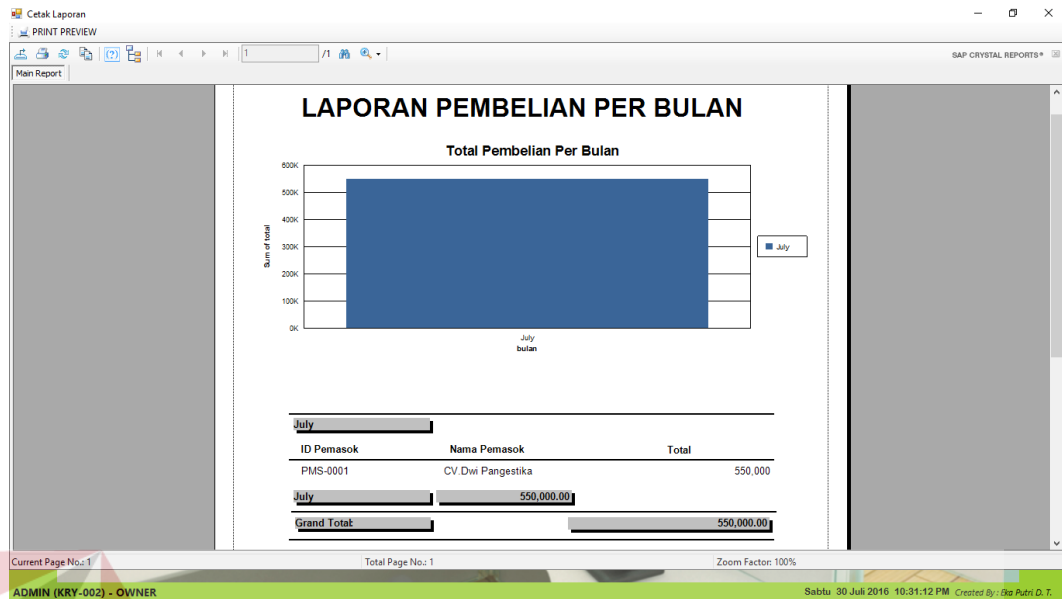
Cetak Laporan

PRINT PREVIEW

1 /1

SAP CRYSTAL REPORTS®

Main Report

LAPORAN PEMBELIAN PER BULAN

Total Pembelian Per Bulan

600K
500K
400K
300K
200K
100K
0K

Sum of total

July

July
bulan

| July | | |
|---|---|---|
| ID Pemasok | Nama Pemasok | Total |
| PMS-0001 | CV.Dwi Pangestika | 550,000 |
| July | 550,000.00 | |
| Grand Total: | | 550,000.00 |

Current Page No.: 1

Total Page No.: 1

Zoom Factor: 100%

ADMIN (KRY-002) - OWNER

Sabtu 30 Juli 2016 10:31:12 PM Created By : Eka Putri D. T.